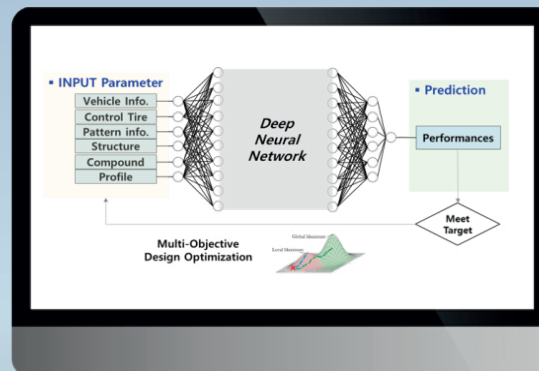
▪ INPUT Parameter

Vehicle Info.
Control Tire
Pattern info.
Structure
Compound
Profile

Deep Neural Network

▪ Prediction

Performances

Meet Target

Multi-Objective Design Optimization

Global Maximum
Local Maximum